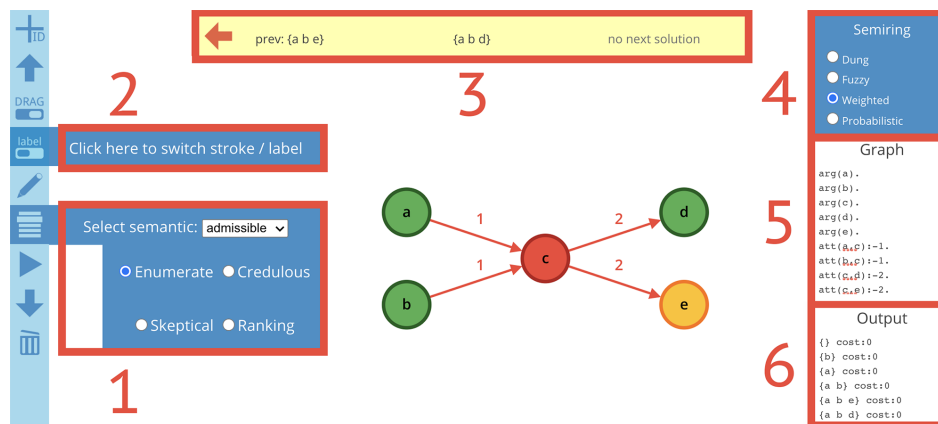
ID

DRAG

label

prev: {a b e}

{a b d}

no next solution

3

2

Click here to switch stroke / label

Select semantic: admissible

Enumerate

Credulous

Skeptical

Ranking

1

a

b

c

d

e

1

1

2

2

4

Semiring

Dung

Fuzzy

Weighted

Probabilistic

5

Graph

arg(a).
arg(b).
arg(c).
arg(d).
arg(e).
att(a,c):-1.
att(b,c):-1.
att(c,d):-2.
att(c,e):-2.

6

Output

{} cost:0
{b} cost:0
{a} cost:0
{a b} cost:0
{a b e} cost:0
{a b d} cost:0